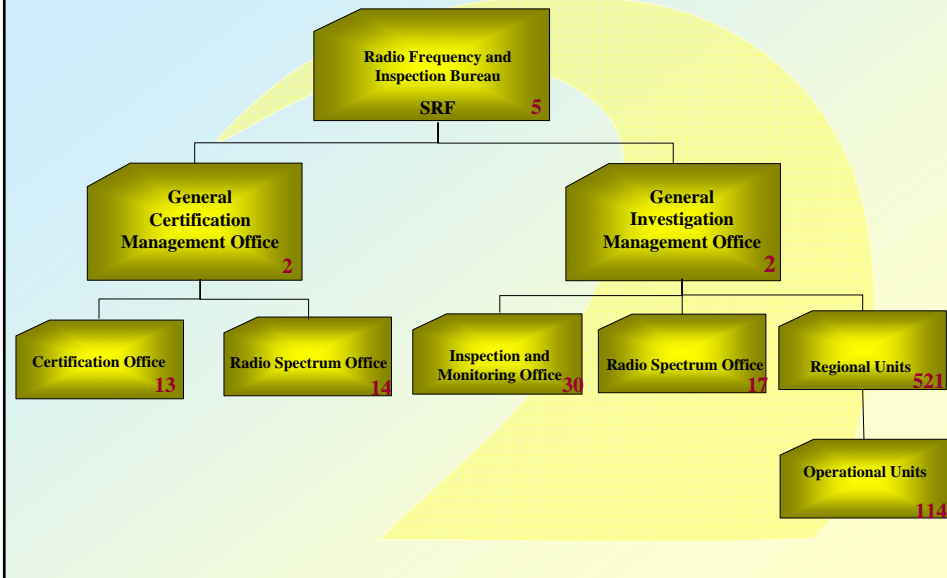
Radio Frequency and Inspection Bureau
SRF
5

General Certification Management Office
2

General Investigation Management Office
2

Certification Office
13

Radio Spectrum Office
14

Inspection and Monitoring Office
30

Radio Spectrum Office
17

Regional Units
521

Operational Units
114